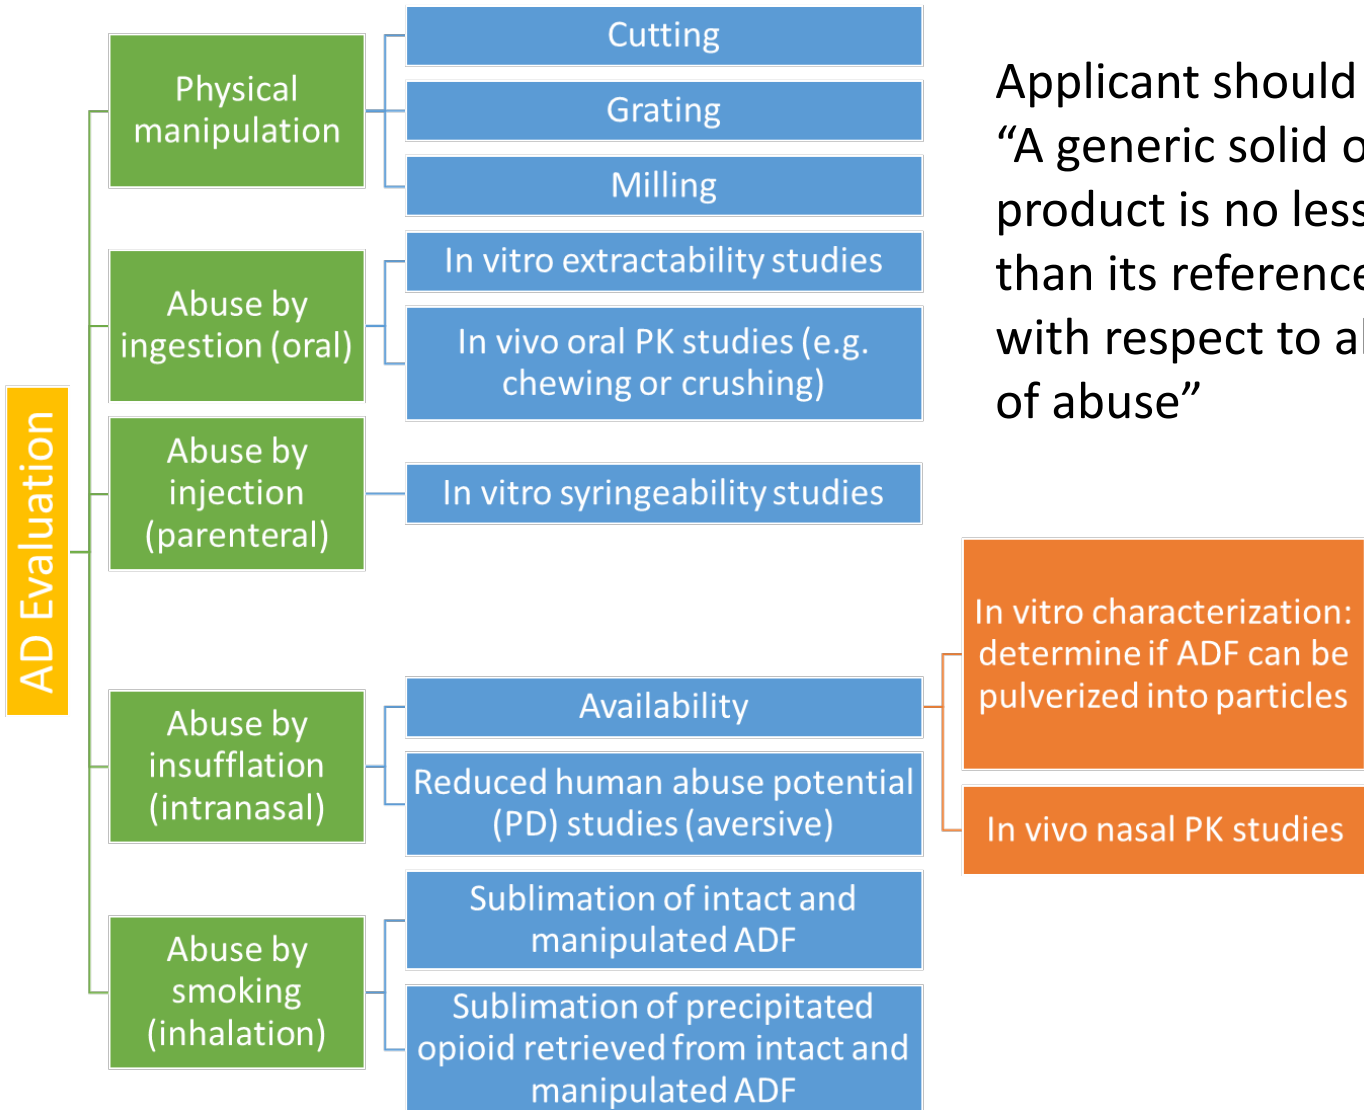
AD Evaluation

Physical manipulation

Cutting

Grating

Milling

Abuse by ingestion (oral)

In vitro extractability studies

In vivo oral PK studies (e.g. chewing or crushing)

Abuse by injection (parenteral)

In vitro syringeability studies

Abuse by insufflation (intranasal)

Availability

Reduced human abuse potential (PD) studies (aversive)

In vitro characterization: determine if ADF can be pulverized into particles

In vivo nasal PK studies

Abuse by smoking (inhalation)

Sublimation of intact and manipulated ADF

Sublimation of precipitated opioid retrieved from intact and manipulated ADF

Applicant should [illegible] "A generic solid o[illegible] product is no less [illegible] than its reference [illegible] with respect to a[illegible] of abuse"